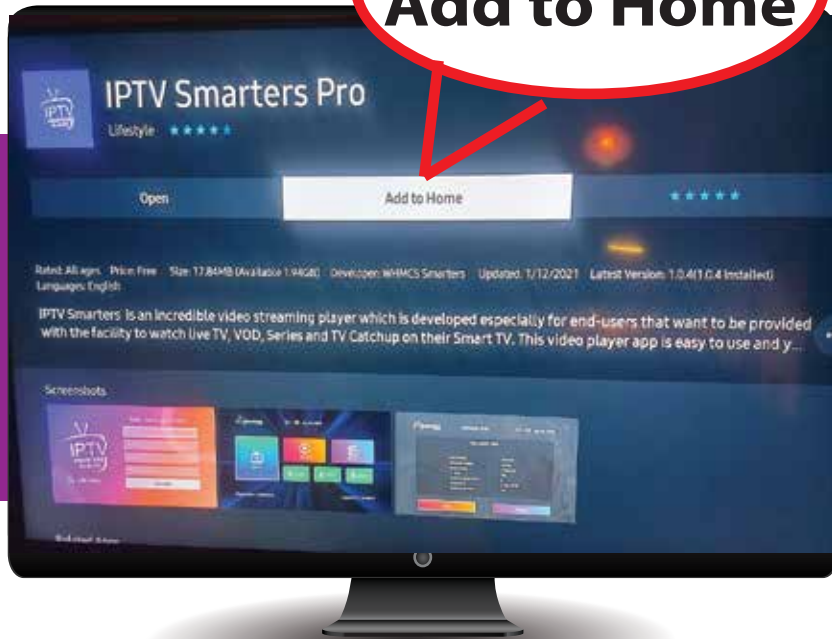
Add to Home

IPTV Smarters Pro

Lifestyle ★★★★★

Open

Add to Home

★★★★★

Rated: All ages Price: Free Size: 17.84MB (Available 1.94GB) Developer: WHMCS Smarters Updated: 1/12/2021 Latest Version: 1.0.4(1.0.4 installed)
Languages: English

IPTV Smarters is an incredible video streaming player which is developed especially for end-users that want to be provided with the facility to watch live TV, VOD, Series and TV Catchup on their Smart TV. This video player app is easy to use and y...

Screenshots

IPTV

Related Apps